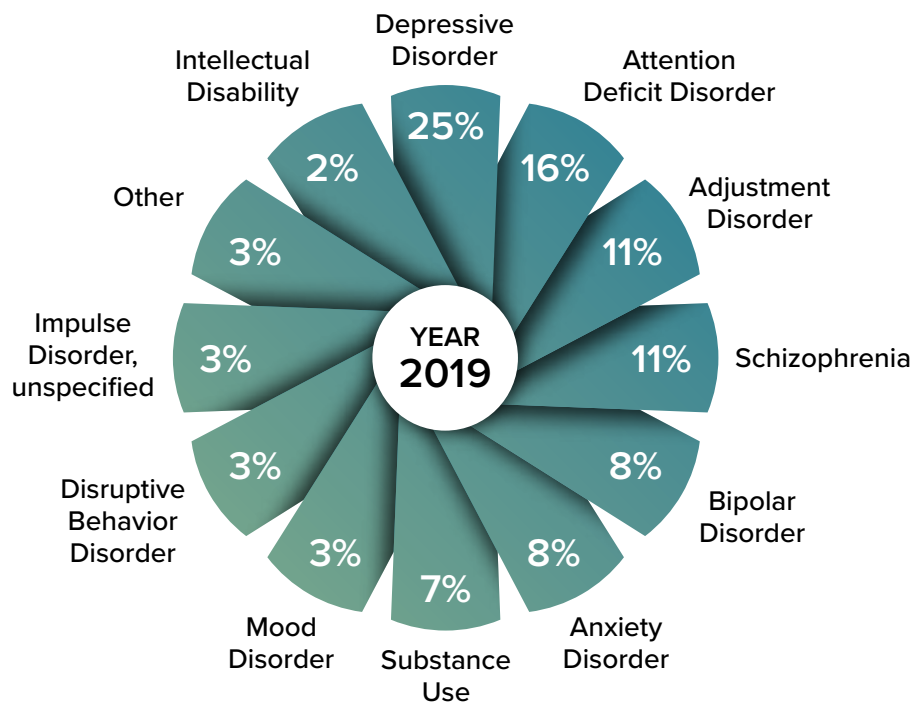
YEAR
2019

Depressive Disorder
25%

Attention Deficit Disorder
16%

Adjustment Disorder
11%

Schizophrenia
11%

Bipolar Disorder
8%

Anxiety Disorder
8%

Substance Use
7%

Mood Disorder
3%

Disruptive Behavior Disorder
3%

Impulse Disorder, unspecified
3%

Other
3%

Intellectual Disability
2%